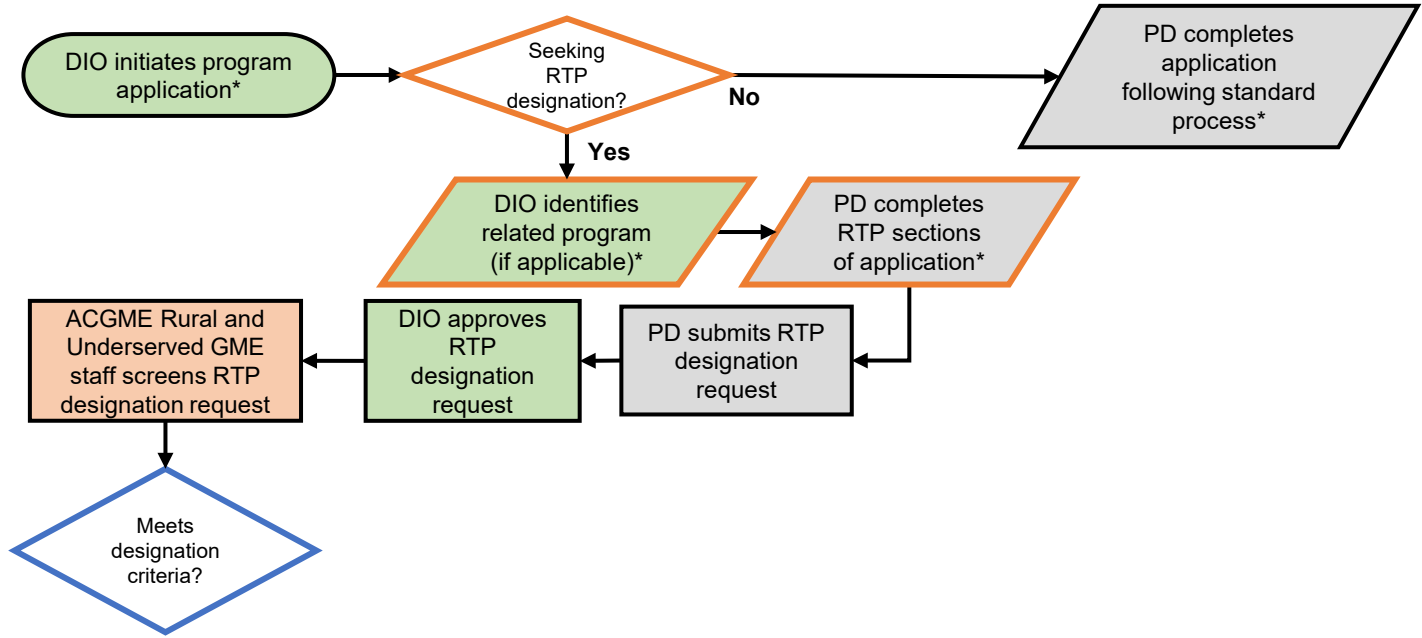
DIO initiates program application*

Seeking RTP designation?

No

PD completes application following standard process*

Yes

DIO identifies related program (if applicable)*

PD completes RTP sections of application*

PD submits RTP designation request

DIO approves RTP designation request

ACGME Rural and Underserved GME staff screens RTP designation request

Meets designation criteria?